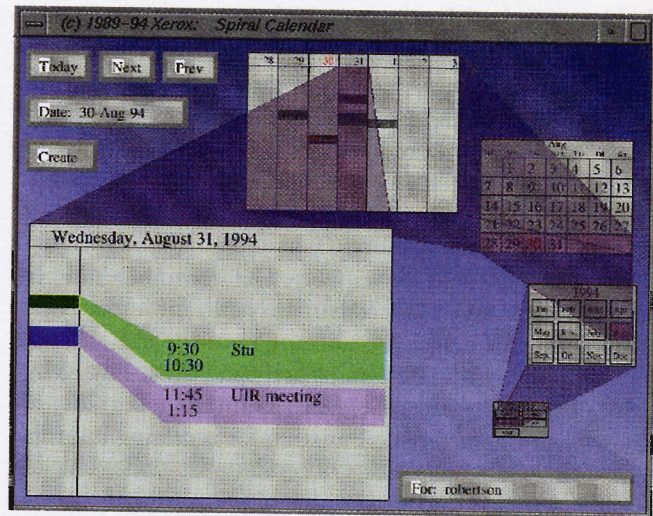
(c) 1989–94 Xerox: Spiral Calendar

Today
Next
Prev

Date: 30 Aug 94

Create

28 29 30 31 1 2 3

Aug

| | 1 | 2 | 3 | 4 | 5 | 6 |
|---|---|---|---|---|---|---|
| 7 | 8 | 9 | 10 | 11 | 12 | 13 |
| 14 | 15 | 16 | 17 | 18 | 19 | 20 |
| 21 | 22 | 23 | 24 | 25 | 26 | 27 |
| 28 | 29 | 30 | 31 | | | |

Wednesday, August 31, 1994

9:30
10:30
Stu

11:45
1:15
UIR meeting

1994

| Jan | Feb | Mar | Apr |
|---|---|---|---|
| May | Jun | July | Aug |
| Sep | Oct | Nov | Dec |

For: robertson